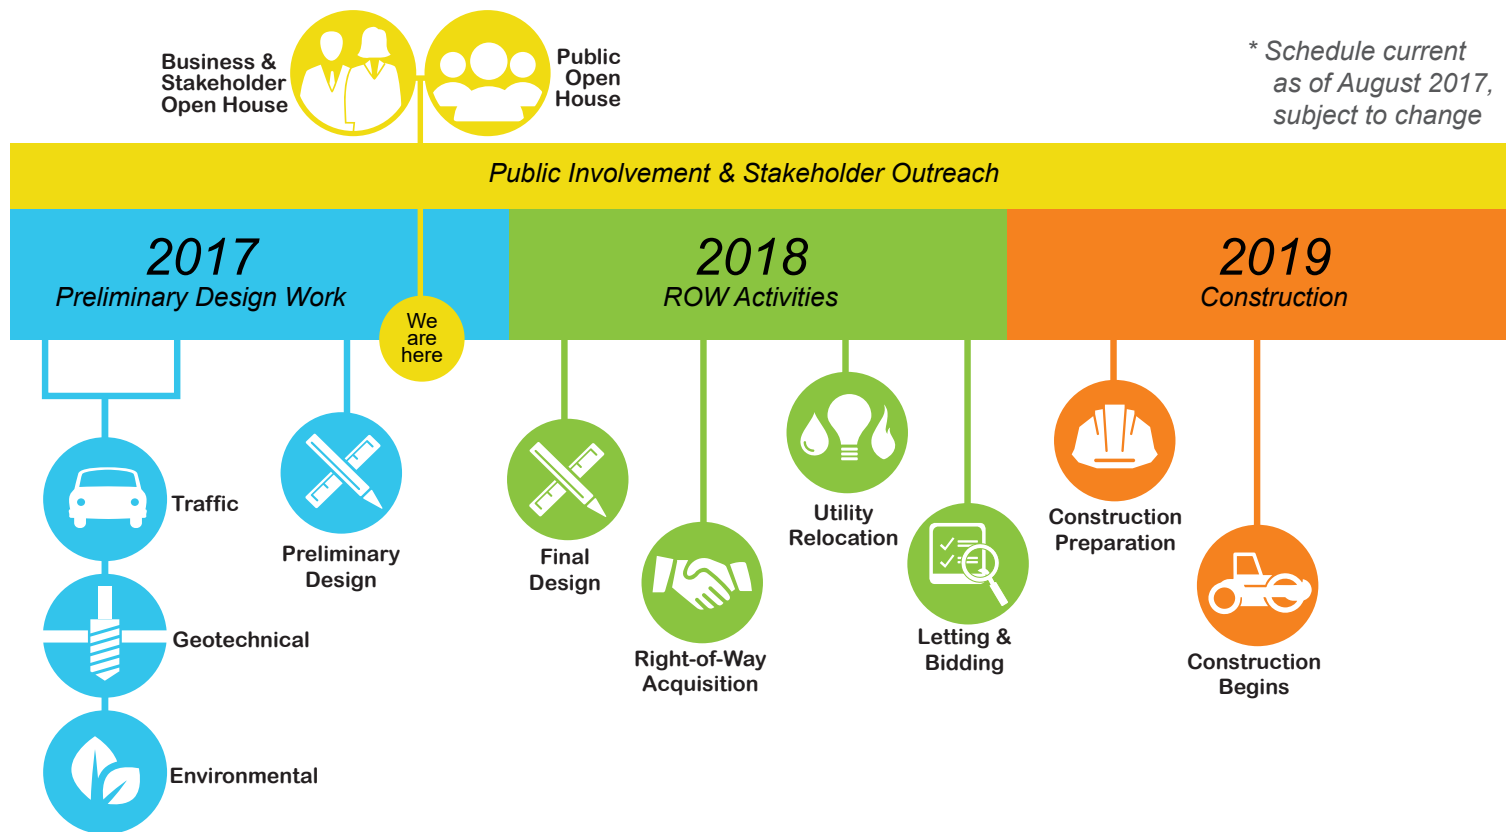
Business & Stakeholder Open House

Public Open House

* Schedule current as of August 2017, subject to change

Public Involvement & Stakeholder Outreach

2017
Preliminary Design Work

We are here

2018
ROW Activities

2019
Construction

Traffic

Geotechnical

Environmental

Preliminary Design

Final Design

Right-of-Way Acquisition

Utility Relocation

Letting & Bidding

Construction Preparation

Construction Begins